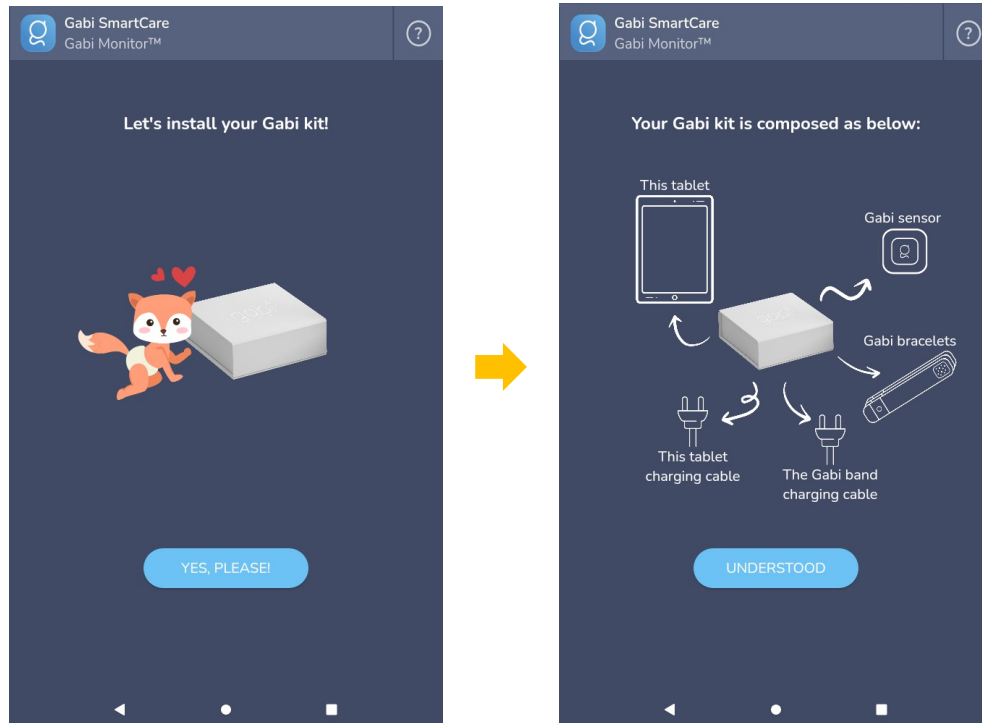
Gabi SmartCare
Gabi Monitor™

?

Let's install your Gabi kit!

YES, PLEASE!

Gabi SmartCare
Gabi Monitor™

?

Your Gabi kit is composed as below:

This tablet

Gabi sensor

Gabi bracelets

This tablet charging cable

The Gabi band charging cable

UNDERSTOOD